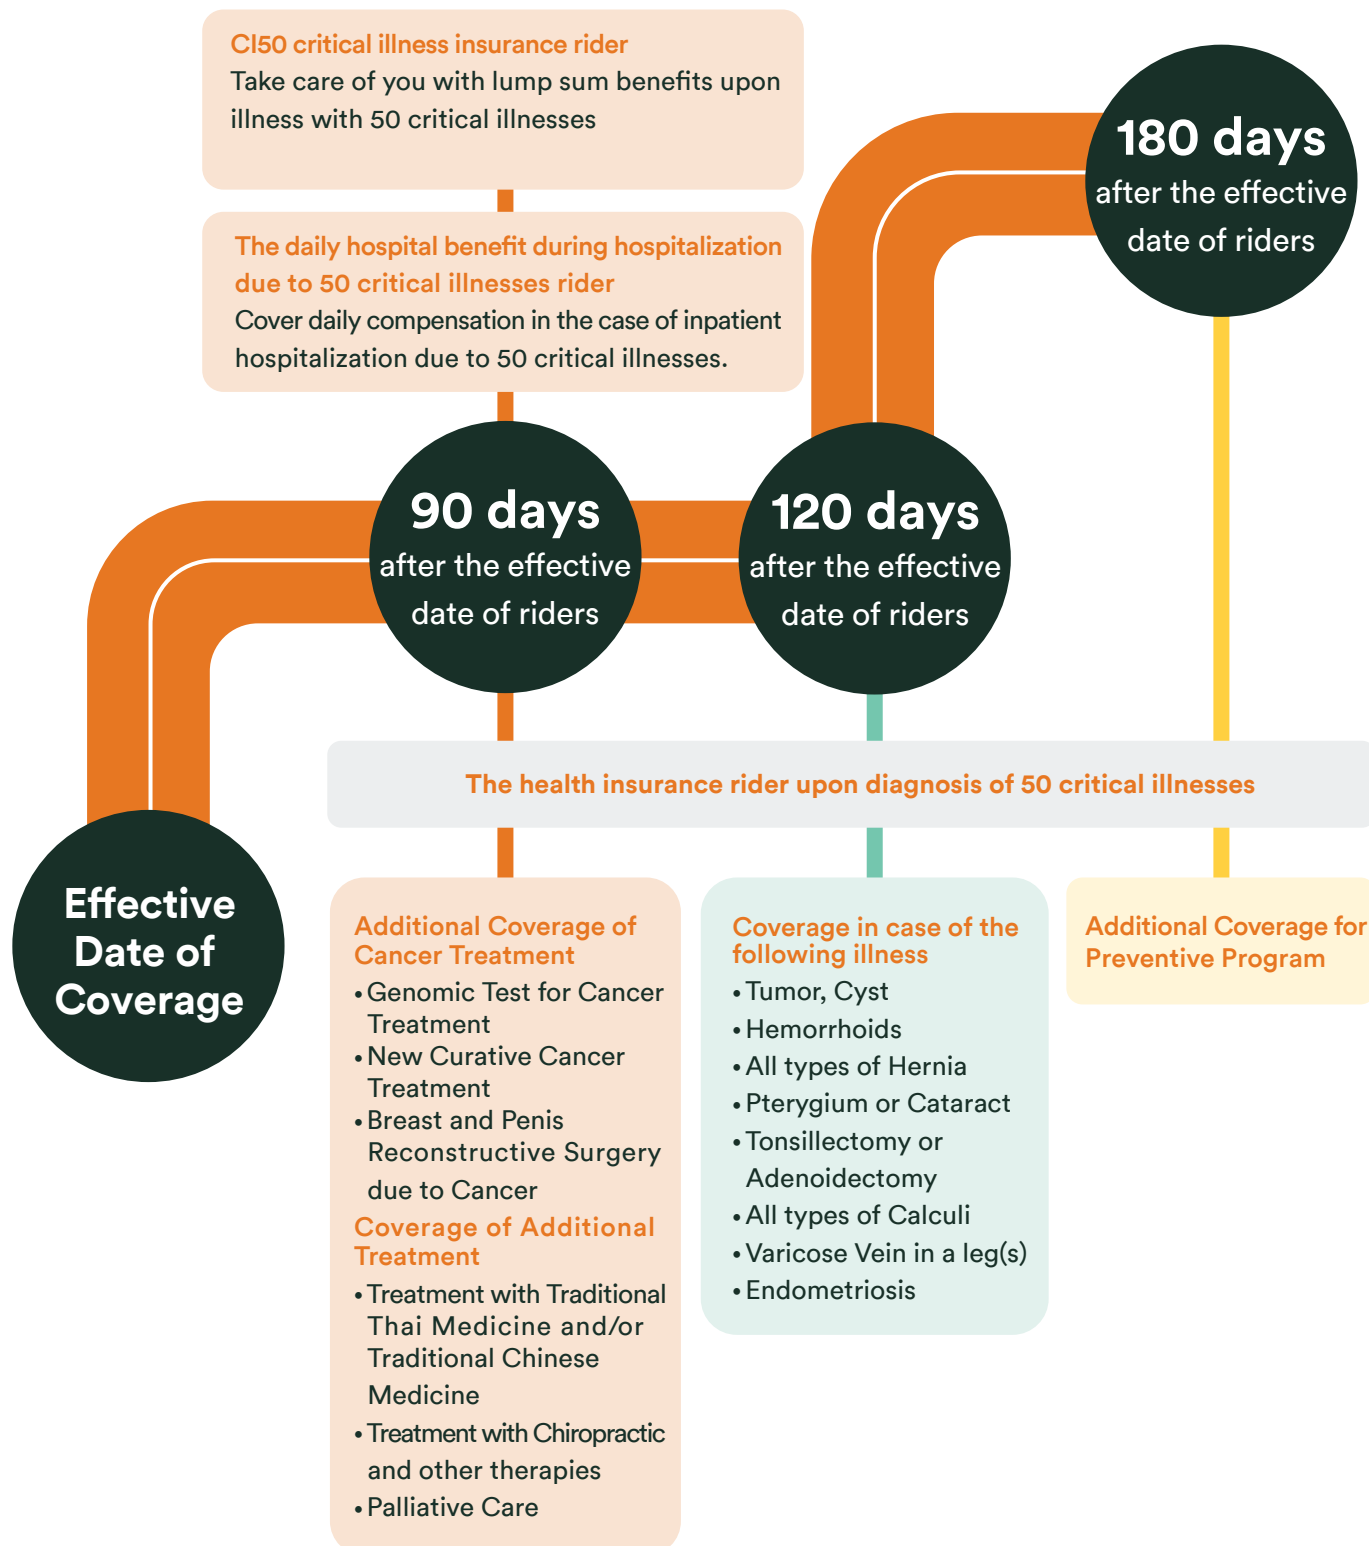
CI50 critical illness insurance rider
Take care of you with lump sum benefits upon illness with 50 critical illnesses

The daily hospital benefit during hospitalization due to 50 critical illnesses rider
Cover daily compensation in the case of inpatient hospitalization due to 50 critical illnesses.

180 days
after the effective date of riders

90 days
after the effective date of riders

120 days
after the effective date of riders

Effective Date of Coverage

The health insurance rider upon diagnosis of 50 critical illnesses

Additional Coverage of Cancer Treatment
• Genomic Test for Cancer Treatment
• New Curative Cancer Treatment
• Breast and Penis Reconstructive Surgery due to Cancer
Coverage of Additional Treatment
• Treatment with Traditional Thai Medicine and/or Traditional Chinese Medicine
• Treatment with Chiropractic and other therapies
• Palliative Care

Coverage in case of the following illness
• Tumor, Cyst
• Hemorrhoids
• All types of Hernia
• Pterygium or Cataract
• Tonsillectomy or Adenoidectomy
• All types of Calculi
• Varicose Vein in a leg(s)
• Endometriosis

Additional Coverage for Preventive Program